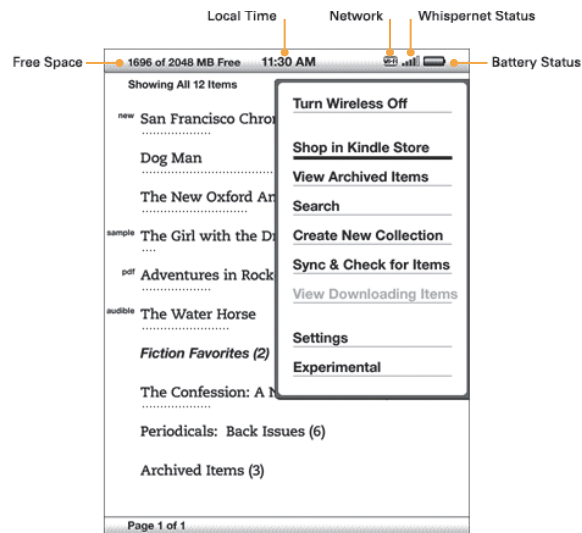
Local Time

Network

Whispernet Status

Free Space

1696 of 2048 MB Free

11:30 AM

3G

Battery Status

Showing All 12 Items

new San Francisco Chron

Dog Man

The New Oxford Ar

sample The Girl with the Dr

pdf Adventures in Rock

audible The Water Horse

*Fiction Favorites (2)*

The Confession: A N

Periodicals: Back Issues (6)

Archived Items (3)

Page 1 of 1

Turn Wireless Off

Shop in Kindle Store

View Archived Items

Search

Create New Collection

Sync & Check for Items

View Downloading Items

Settings

Experimental